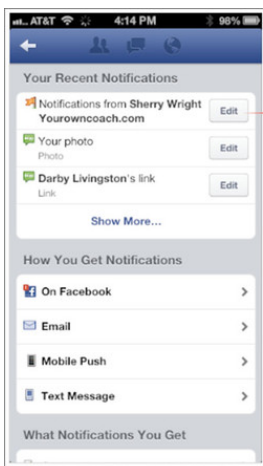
AT&T 4:14 PM 98%

Your Recent Notifications

Notifications from Sherry Wright Yourowncoach.com Edit

Your photo
Photo Edit

Darby Livingston's link
Link Edit

Show More...

How You Get Notifications

On Facebook

Email

Mobile Push

Text Message

What Notifications You Get